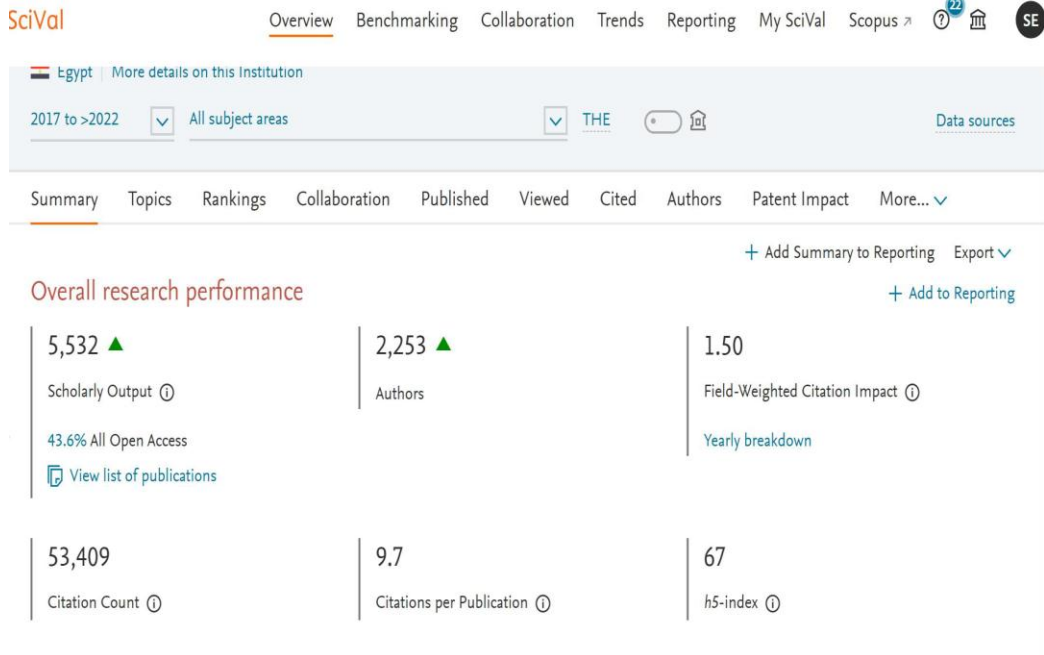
SciVal Overview Benchmarking Collaboration Trends Reporting My SciVal Scopus ↗ 22 SE

Egypt | More details on this Institution

2017 to >2022 All subject areas THE Data sources

Summary Topics Rankings Collaboration Published Viewed Cited Authors Patent Impact More...

+ Add Summary to Reporting Export

Overall research performance

+ Add to Reporting

5,532 ▲
Scholarly Output
43.6% All Open Access
View list of publications

2,253 ▲
Authors

1.50
Field-Weighted Citation Impact
Yearly breakdown

53,409
Citation Count

9.7
Citations per Publication

67
h5-index